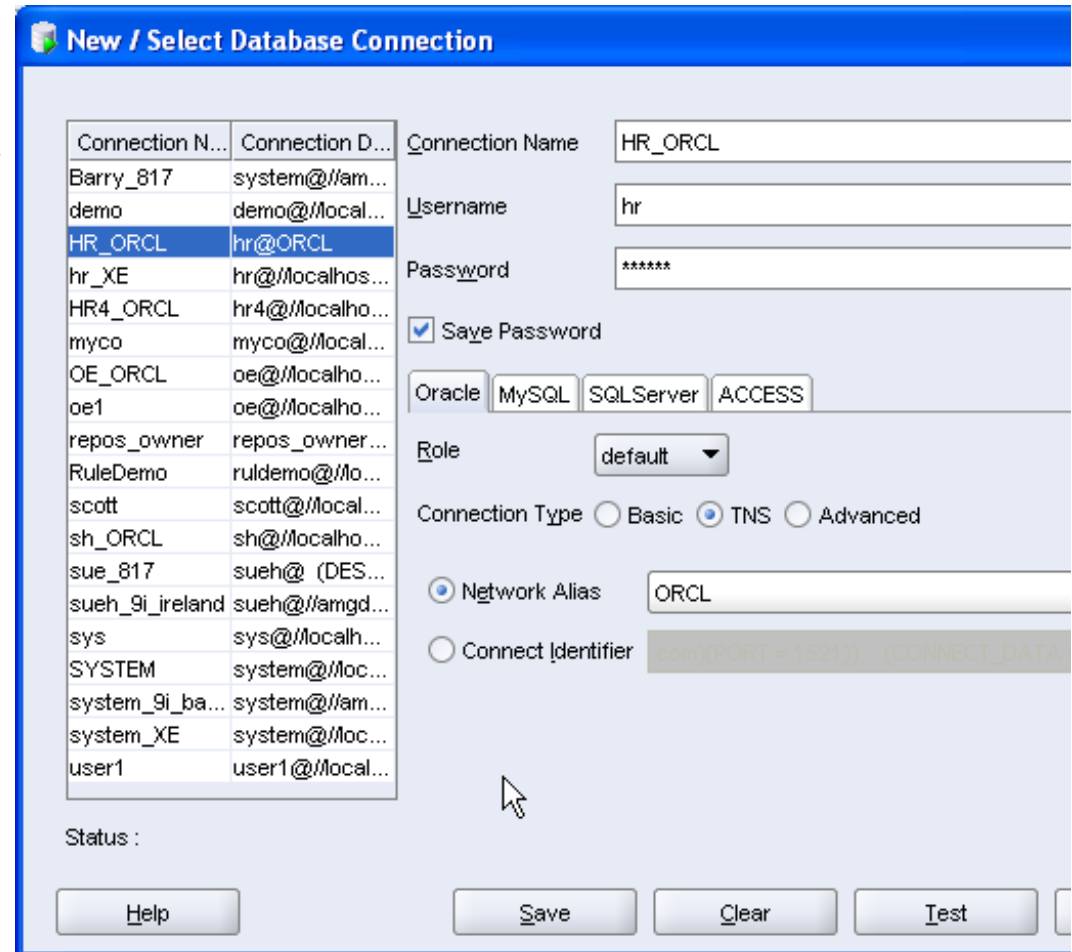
New / Select Database Connection

| Connection N... | Connection D... |
|---|---|
| Barry_817 | system@//am... |
| demo | demo@//local... |
| HR_ORCL | hr@ORCL |
| hr_XE | hr@//localhos... |
| HR4_ORCL | hr4@//localho... |
| myco | myco@//local... |
| OE_ORCL | oe@//localho... |
| oe1 | oe@//localho... |
| repos_owner | repos_owner... |
| RuleDemo | ruldemo@//lo... |
| scott | scott@//local... |
| sh_ORCL | sh@//localho... |
| sue_817 | sueh@ (DES... |
| sueh_9i_ireland | sueh@//amgd... |
| sys | sys@//localh... |
| SYSTEM | system@//loc... |
| system_9i_ba... | system@//am... |
| system_XE | system@//loc... |
| user1 | user1@//local... |

Connection Name HR_ORCL

Username hr

Password ******

Save Password

Oracle MySQL SQLServer ACCESS

Role default

Connection Type Basic TNS Advanced

Network Alias ORCL

Connect Identifier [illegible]

Status :

Help Save Clear Test